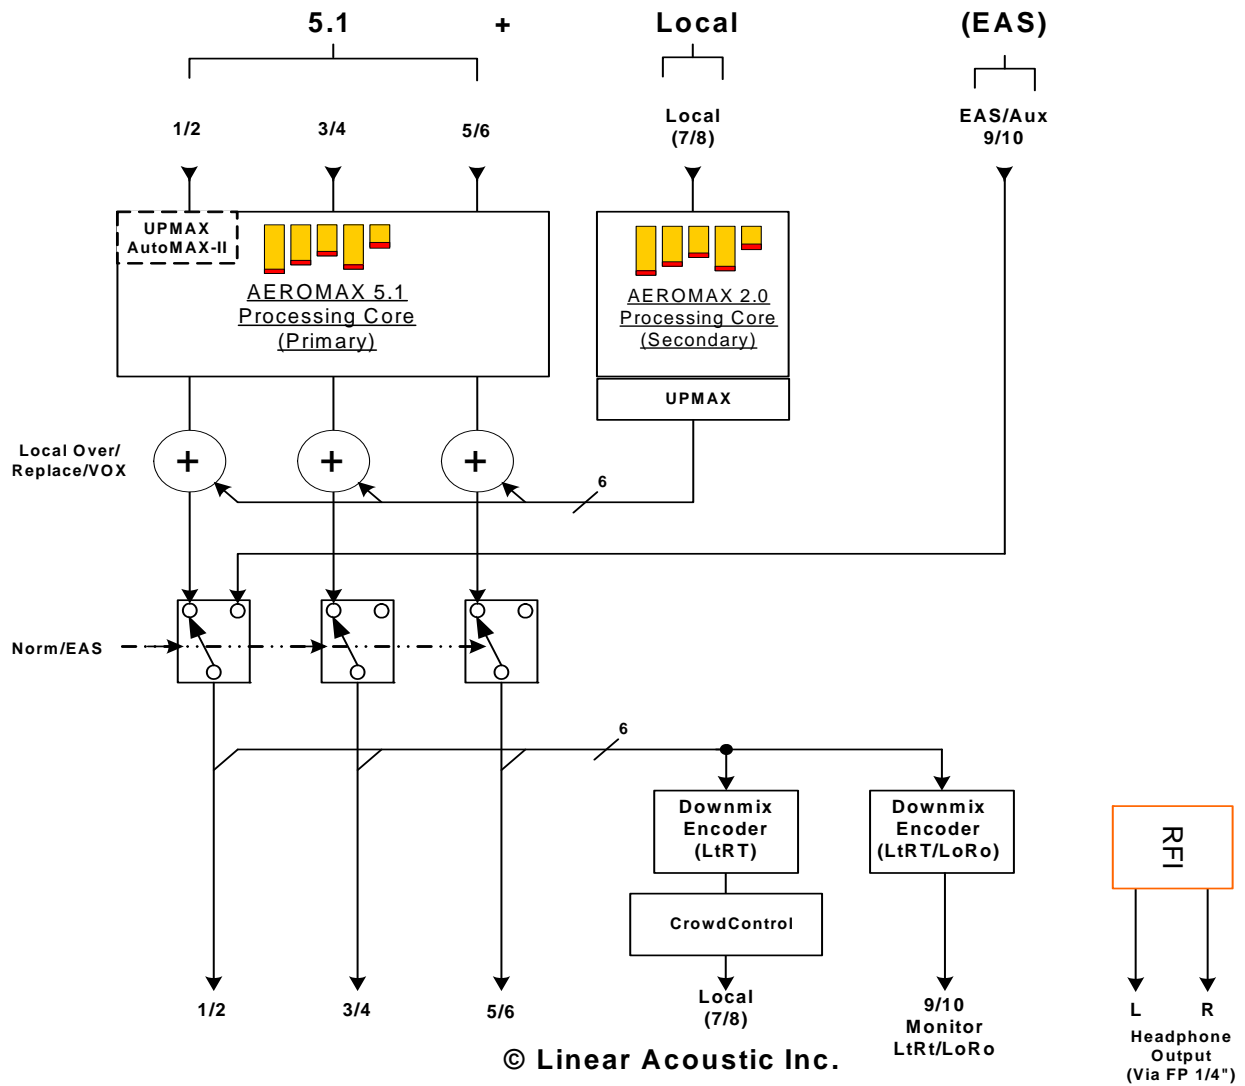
5.1

+

Local

(EAS)

1/2

3/4

5/6

Local (7/8)

EAS/Aux 9/10

UPMAX AutoMAX-II

AEROMAX 5.1 Processing Core (Primary)

AEROMAX 2.0 Processing Core (Secondary)

UPMAX

Local Over/ Replace/VOX

+

+

+

6

Norm/EAS

6

Downmix Encoder (LtRT)

Downmix Encoder (LtRT/LoRo)

RFI

CrowdControl

1/2

3/4

5/6

Local (7/8)

9/10 Monitor LtRt/LoRo

L

R

Headphone Output (Via FP 1/4")

© Linear Acoustic Inc.